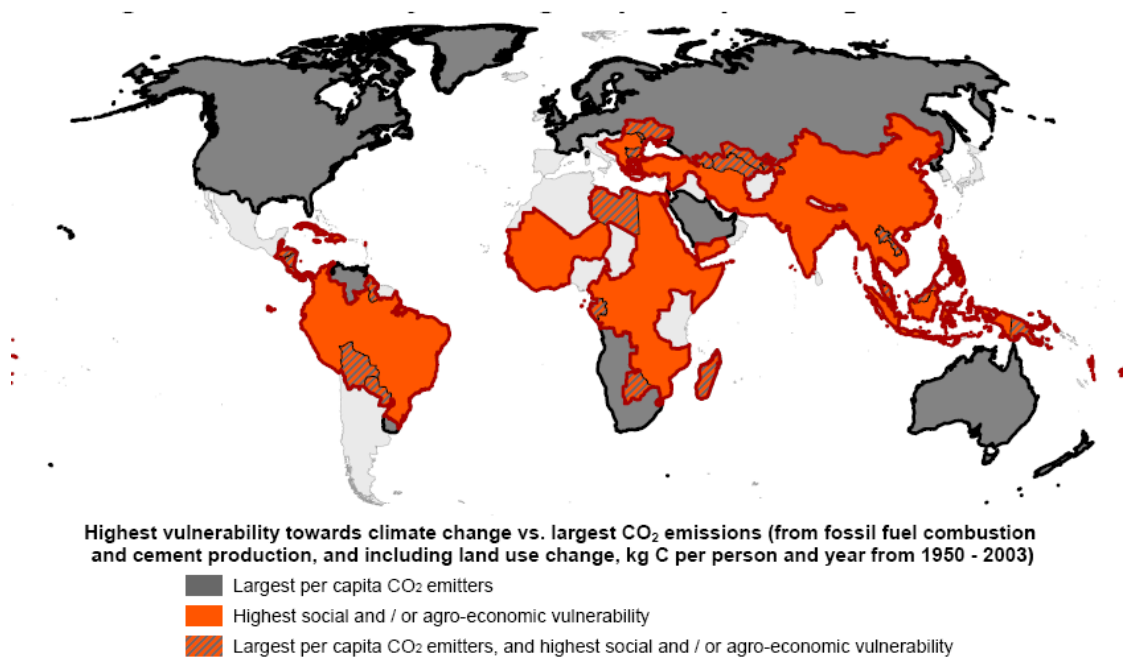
Highest vulnerability towards climate change vs. largest $CO_2$ emissions (from fossil fuel combustion and cement production, and including land use change, kg C per person and year from 1950 - 2003)

Largest per capita $CO_2$ emitters

Highest social and / or agro-economic vulnerability

Largest per capita $CO_2$ emitters, and highest social and / or agro-economic vulnerability